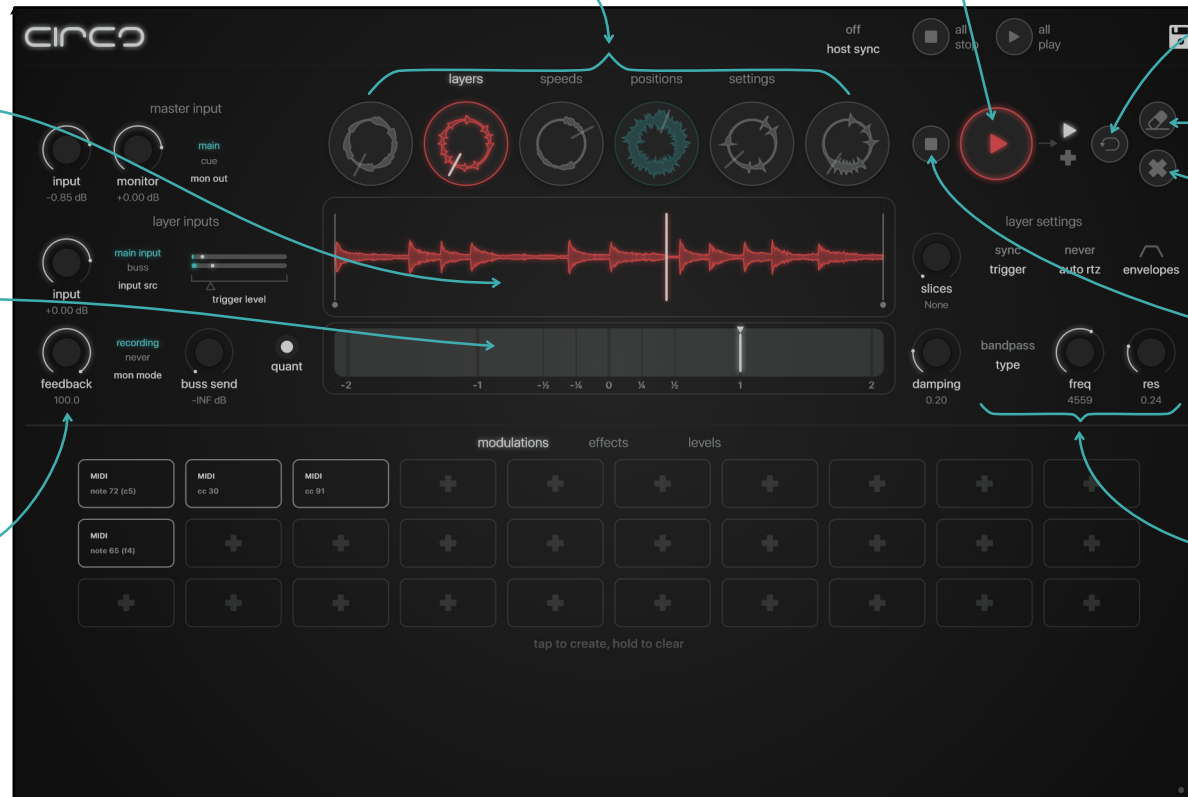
circo

off
host sync

all
stop

all
play

layers speeds positions settings

master input

input
-0.85 dB

monitor
+0.00 dB

main
cue
mon out

layer inputs

input
+0.00 dB

main input
buss
input src

trigger level

feedback
100.0

recording
never
mon mode

buss send
-INF dB

quant

-2 -1 -½ -¼ 0 ¼ ½ 1 2

layer settings

sync
trigger

never
auto rtz

envelopes

slices
None

damping
0.20

bandpass
type

freq
4559

res
0.24

modulations effects levels

MIDI
note 72 (c5)

MIDI
cc 30

MIDI
cc 91

MIDI
note 65 (f4)

tap to create, hold to clear